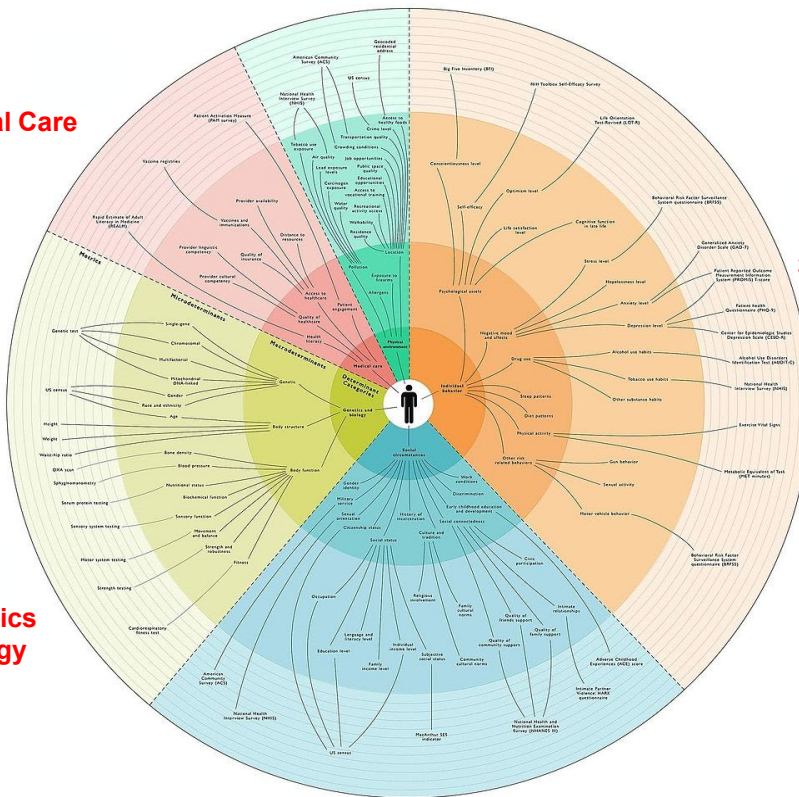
al Care

ics
gy

Metrics

Microdeterminants

Macrodeterminants

Determinant Categories

Geocoded residential address
American Community Survey (ACS)
US census
National Health Interview Survey (NHIS)
Access to healthy foods
Crime level
Transportation quality
Crowding conditions
Tobacco use exposure
Job opportunities
Air quality
Public space quality
Lead exposure levels
Educational opportunities
Carcinogen exposure
Access to recreational areas
Water quality
Recreational activity access
Walkability
Residence quality
Pollution
Location
Exposure to firearms
Allergens
Physical environment

Patient Activation Measure (PAM survey)
Vaccine registries
Provider availability
Vaccines and immunizations
Distance to resources
Rapid Estimate of Adult Literacy in Medicine (REALM)
Provider linguistic competency
Quality of insurance
Provider cultural competency
Access to healthcare
Quality of healthcare
Patient engagement
Health literacy
Medical care

Genetic test
Single-gene
Chromosomal
Multifactorial
Mitochondrial DNA-linked
Gender
Race and ethnicity
Age
US census
Genetic
Height
Weight
Waist/hip ratio
DXA scan
Body structure
Bone density
Blood pressure
Sphygmomanometry
Nutritional status
Biochemical function
Serum protein testing
Sensory function
Sensory system testing
Movement and balance
Motor system testing
Strength and robustness
Strength testing
Fitness
Cardiorespiratory fitness test
Body function
Genetics and biology

Big Five Inventory (BFI)
NIH Toolbox Self-Efficacy Survey
Life Orientation Test-Revised (LOT-R)
Conscientiousness level
Optimism level
Self-efficacy
Life satisfaction level
Cognitive function in late life
Behavioral Risk Factor Surveillance System questionnaire (BRFSS)
Generalized Anxiety Disorder Scale (GAD-7)
Stress level
Patient Reported Outcome Measurement Information System (PROMIS) T-score
Hopelessness level
Anxiety level
Patient Health Questionnaire (PHQ-9)
Depression level
Center for Epidemiologic Studies Depression Scale (CES-D)
Psychological assets
Negative mood and affects
Drug use
Alcohol use habits
Alcohol Use Disorders Identification Test (AUDIT-C)
Tobacco use habits
National Health Interview Survey (NHIS)
Other substance habits
Sleep patterns
Diet patterns
Physical activity
Exercise Vital Signs
Other risk related behaviors
Gun behavior
Metabolic Equivalent of Task (MET minutes)
Sexual activity
Motor vehicle behavior
Behavioral Risk Factor Surveillance System questionnaire (BRFSS)
Individual behavior

Social circumstances
Gender identity
Work conditions
Discrimination
Military service
Sexual orientation
History of incarceration
Early childhood education and development
Citizenship status
Social connectedness
Culture and tradition
Social status
Civic participation
Religious involvement
Occupation
Family cultural norms
Intimate relationships
Quality of friends support
Language and literacy level
Quality of family support
Education level
Individual income level
Subjective social status
Quality of community support
Family income level
Community cultural norms
Adverse Childhood Experiences (ACE) score
American Community Survey (ACS)
Intimate Partner Violence: HARK questionnaire
National Health Interview Survey (NHIS)
MacArthur SES indicator
National Health and Nutrition Examination Survey (NHANES III)
US census